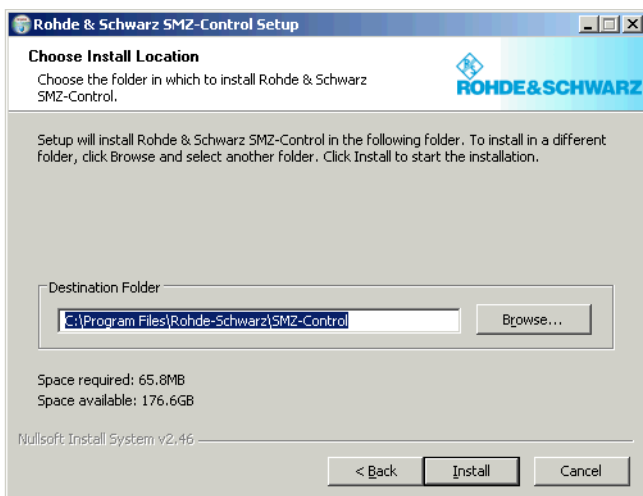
Rohde & Schwarz SMZ-Control Setup

Choose Install Location

Choose the folder in which to install Rohde & Schwarz SMZ-Control.

ROHDE&SCHWARZ

Setup will install Rohde & Schwarz SMZ-Control in the following folder. To install in a different folder, click Browse and select another folder. Click Install to start the installation.

Destination Folder

C:\Program Files\Rohde-Schwarz\SMZ-Control

Browse...

Space required: 65.8MB
Space available: 176.6GB

Nullsoft Install System v2.46

< Back

Install

Cancel